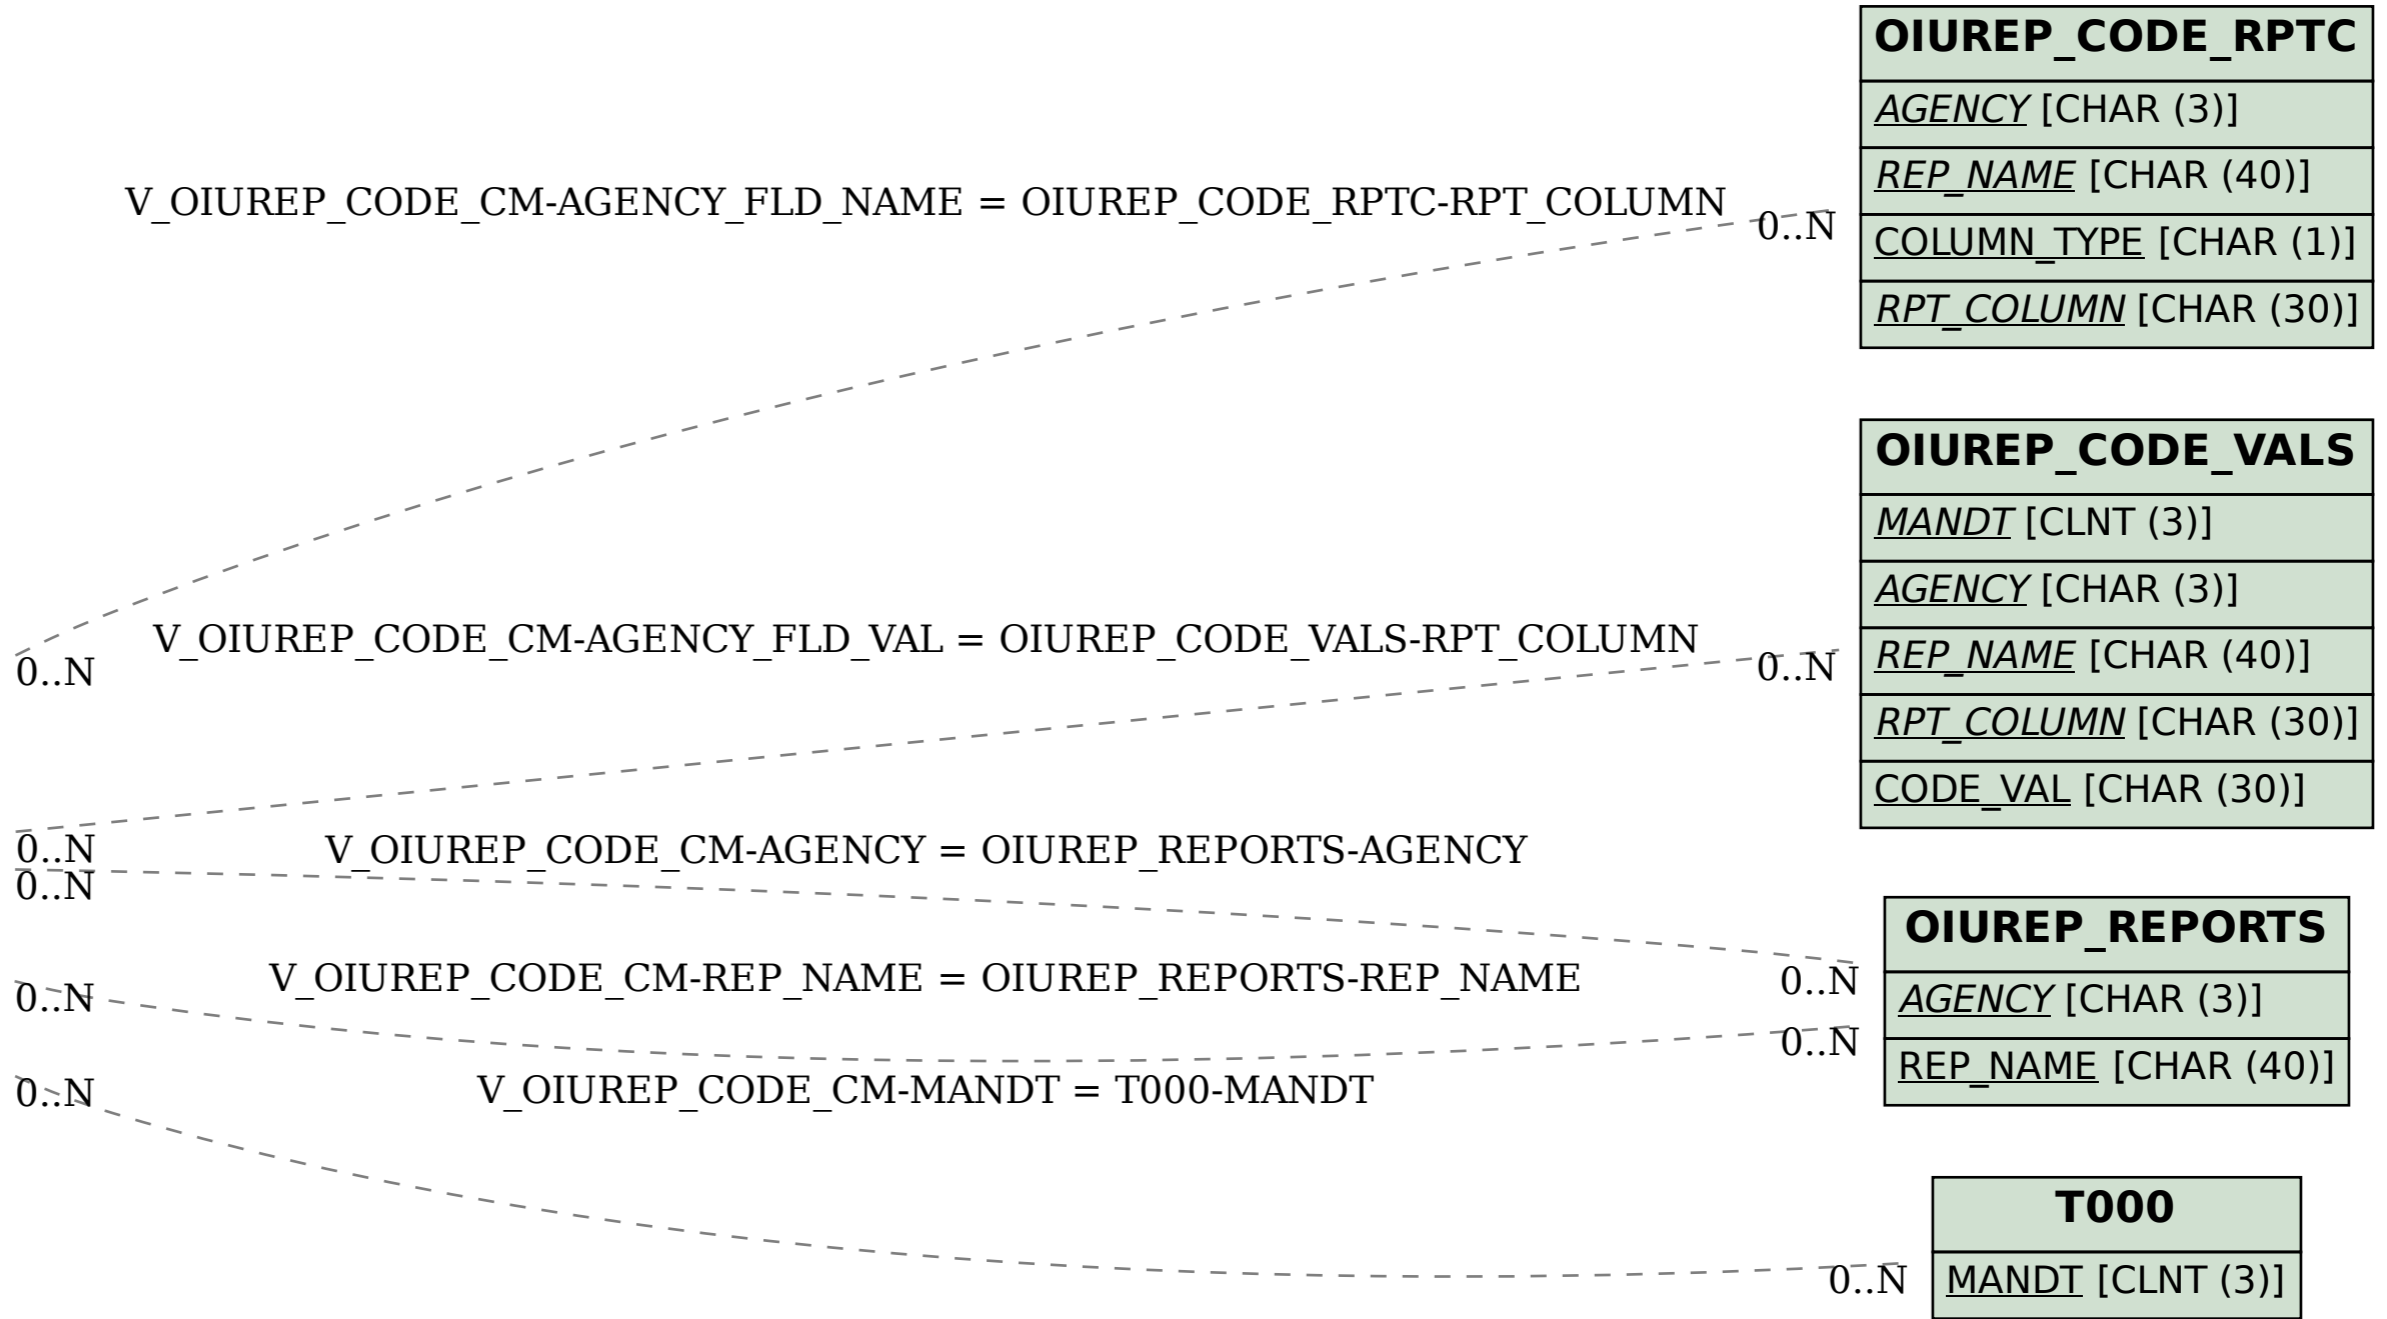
OIUREP_CODE_RPTC
AGENCY [CHAR (3)]
REP_NAME [CHAR (40)]
COLUMN_TYPE [CHAR (1)]
RPT_COLUMN [CHAR (30)]

V_OIUREP_CODE_CM-AGENCY_FLD_NAME = OIUREP_CODE_RPTC-RPT_COLUMN
0..N
0..N

OIUREP_CODE_VALS
MANDT [CLNT (3)]
AGENCY [CHAR (3)]
REP_NAME [CHAR (40)]
RPT_COLUMN [CHAR (30)]
CODE_VAL [CHAR (30)]

V_OIUREP_CODE_CM-AGENCY_FLD_VAL = OIUREP_CODE_VALS-RPT_COLUMN
0..N
0..N

V_OIUREP_CODE_CM-AGENCY = OIUREP_REPORTS-AGENCY
0..N
0..N

OIUREP_REPORTS
AGENCY [CHAR (3)]
REP_NAME [CHAR (40)]

V_OIUREP_CODE_CM-REP_NAME = OIUREP_REPORTS-REP_NAME
0..N
0..N

V_OIUREP_CODE_CM-MANDT = T000-MANDT
0..N
0..N

T000
MANDT [CLNT (3)]